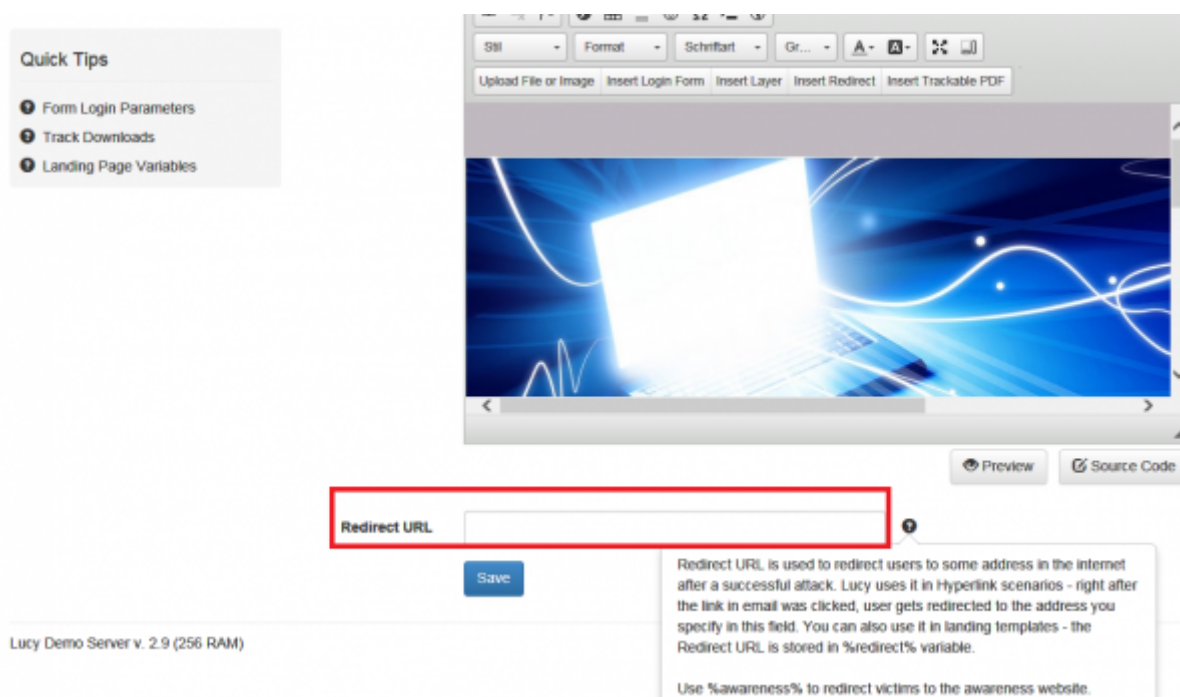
Quick Tips

Form Login Parameters
Track Downloads
Landing Page Variables

Stil
Format
Schriftart
Gr...

Upload File or Image
Insert Login Form
Insert Layer
Insert Redirect
Insert Trackable PDF

Preview
Source Code

Redirect URL

Save

Redirect URL is used to redirect users to some address in the internet after a successful attack. Lucy uses it in Hyperlink scenarios - right after the link in email was clicked, user gets redirected to the address you specify in this field. You can also use it in landing templates - the Redirect URL is stored in %redirect% variable.

Use %awareness% to redirect victims to the awareness website.

Lucy Demo Server v. 2.9 (256 RAM)